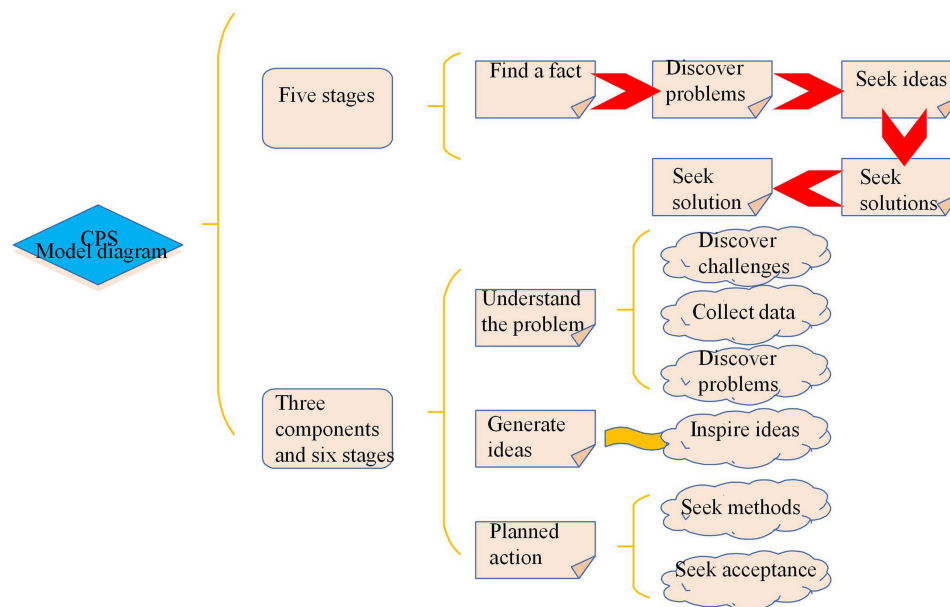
CPS
Model diagram

Five stages

Find a fact

Discover problems

Seek ideas

Seek solutions

Seek solution

Three components and six stages

Understand the problem

Discover challenges

Collect data

Discover problems

Generate ideas

Inspire ideas

Planned action

Seek methods

Seek acceptance